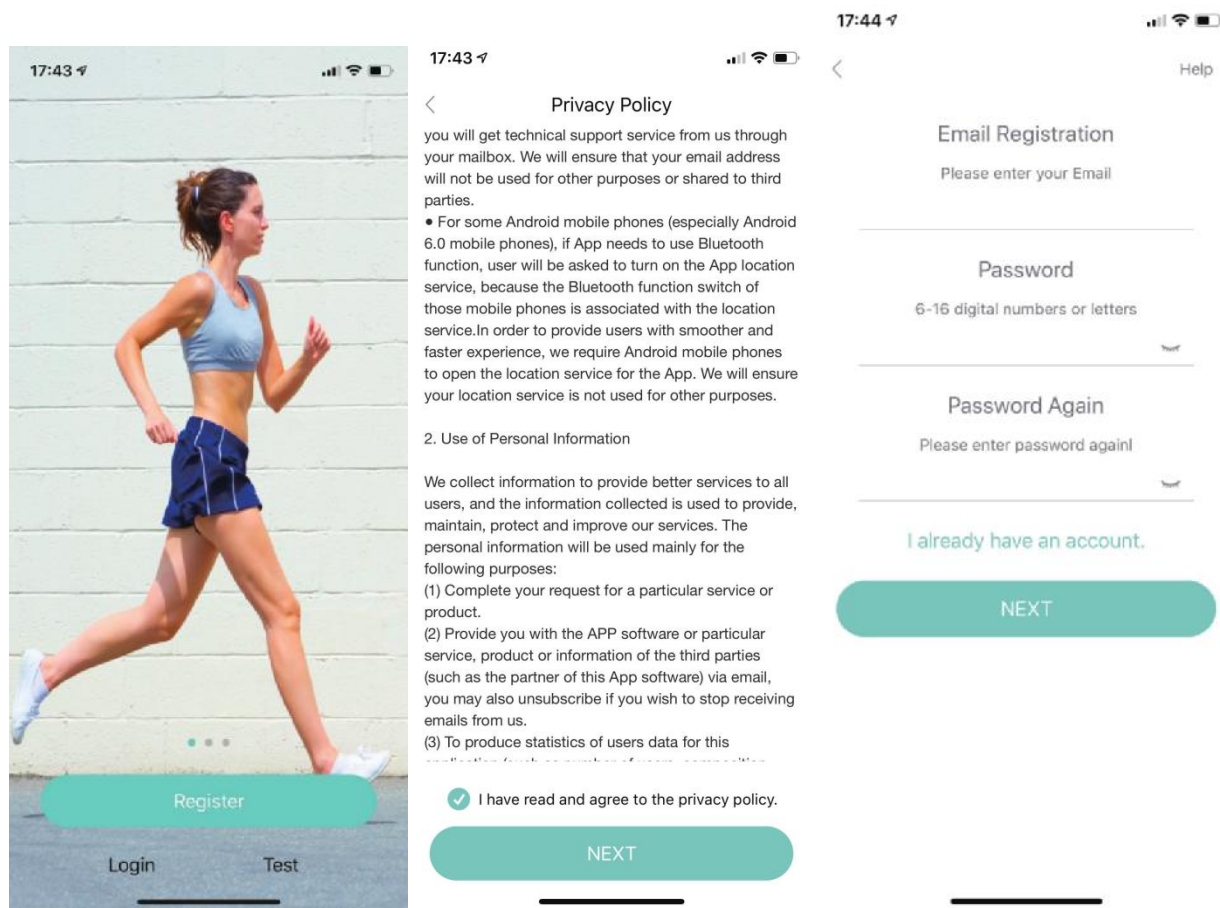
17:43

Register

Login Test

17:43

Privacy Policy

you will get technical support service from us through your mailbox. We will ensure that your email address will not be used for other purposes or shared to third parties.
• For some Android mobile phones (especially Android 6.0 mobile phones), if App needs to use Bluetooth function, user will be asked to turn on the App location service, because the Bluetooth function switch of those mobile phones is associated with the location service.In order to provide users with smoother and faster experience, we require Android mobile phones to open the location service for the App. We will ensure your location service is not used for other purposes.

2. Use of Personal Information

We collect information to provide better services to all users, and the information collected is used to provide, maintain, protect and improve our services. The personal information will be used mainly for the following purposes:
(1) Complete your request for a particular service or product.
(2) Provide you with the APP software or particular service, product or information of the third parties (such as the partner of this App software) via email, you may also unsubscribe if you wish to stop receiving emails from us.
(3) To produce statistics of users data for this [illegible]

I have read and agree to the privacy policy.

NEXT

17:44

Help

Email Registration

Please enter your Email

Password

6-16 digital numbers or letters

Password Again

Please enter password againl

I already have an account.

NEXT